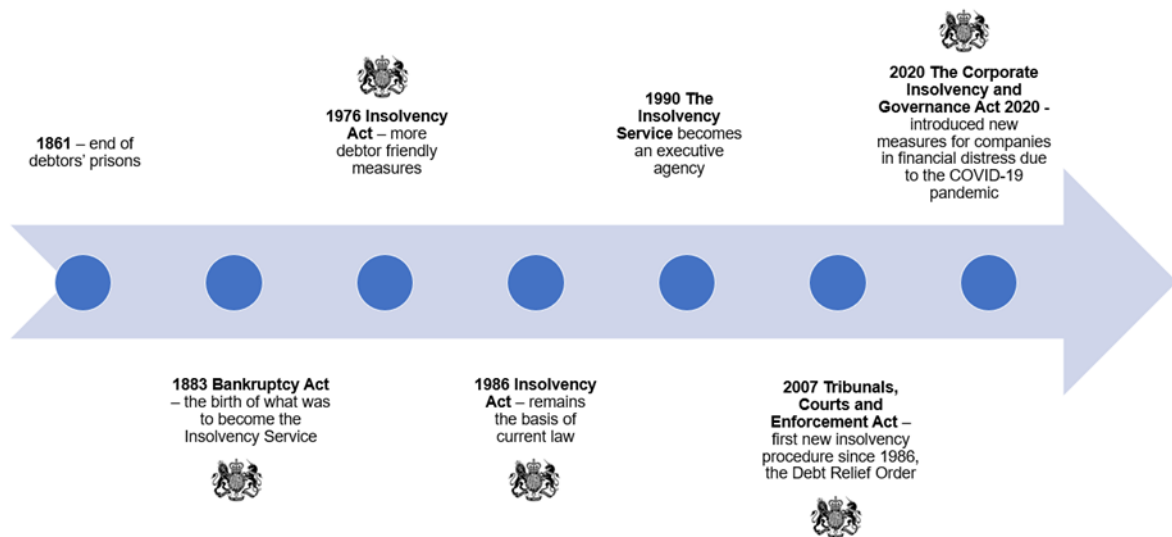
**1861** – end of debtors' prisons

**1883 Bankruptcy Act** – the birth of what was to become the Insolvency Service

**1976 Insolvency Act** – more debtor friendly measures

**1986 Insolvency Act** – remains the basis of current law

**1990 The Insolvency Service** becomes an executive agency

**2007 Tribunals, Courts and Enforcement Act** – first new insolvency procedure since 1986, the Debt Relief Order

**2020 The Corporate Insolvency and Governance Act 2020** - introduced new measures for companies in financial distress due to the COVID-19 pandemic